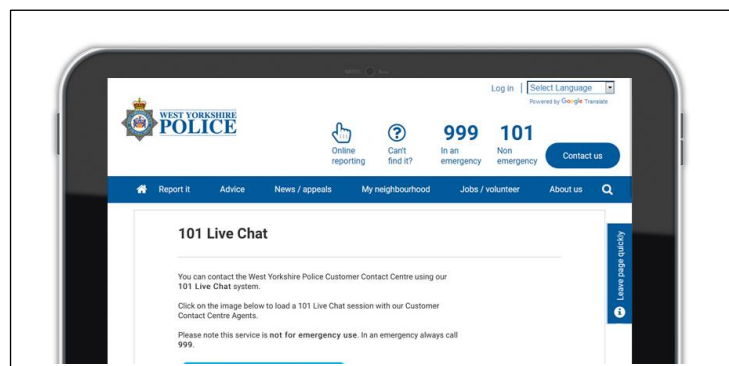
Log In | Select Language
Powered by Google Translate

WEST YORKSHIRE POLICE

Online reporting

Can't find it?

999 In an emergency

101 Non emergency

Contact us

Report it

Advice

News / appeals

My neighbourhood

Jobs / volunteer

About us

101 Live Chat

You can contact the West Yorkshire Police Customer Contact Centre using our **101 Live Chat** system.

Click on the image below to load a 101 Live Chat session with our Customer Contact Centre Agents.

Please note this service is **not for emergency use**. In an emergency always call **999**.

Leave page quickly